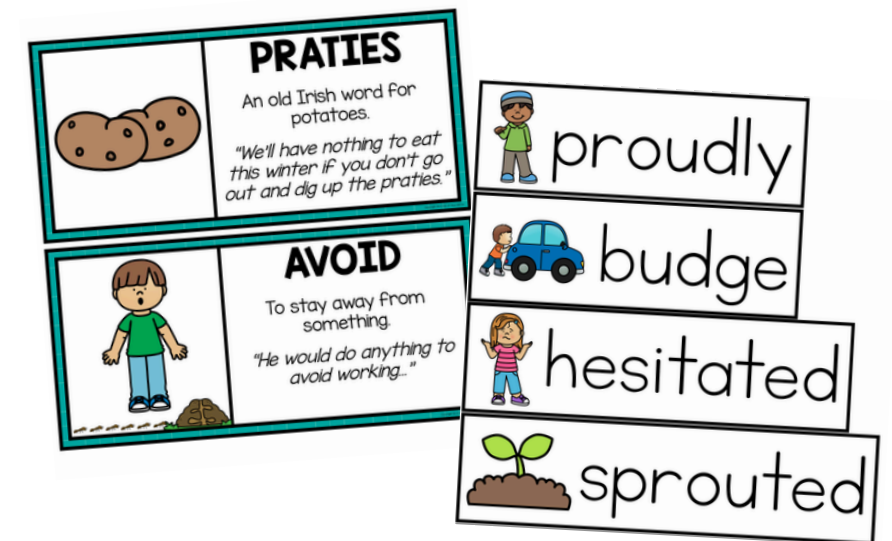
PRATIES

An old Irish word for potatoes.

"We'll have nothing to eat this winter if you don't go out and dig up the praties."

AVOID

To stay away from something.

"He would do anything to avoid working..."

proudly

budge

hesitated

sprouted